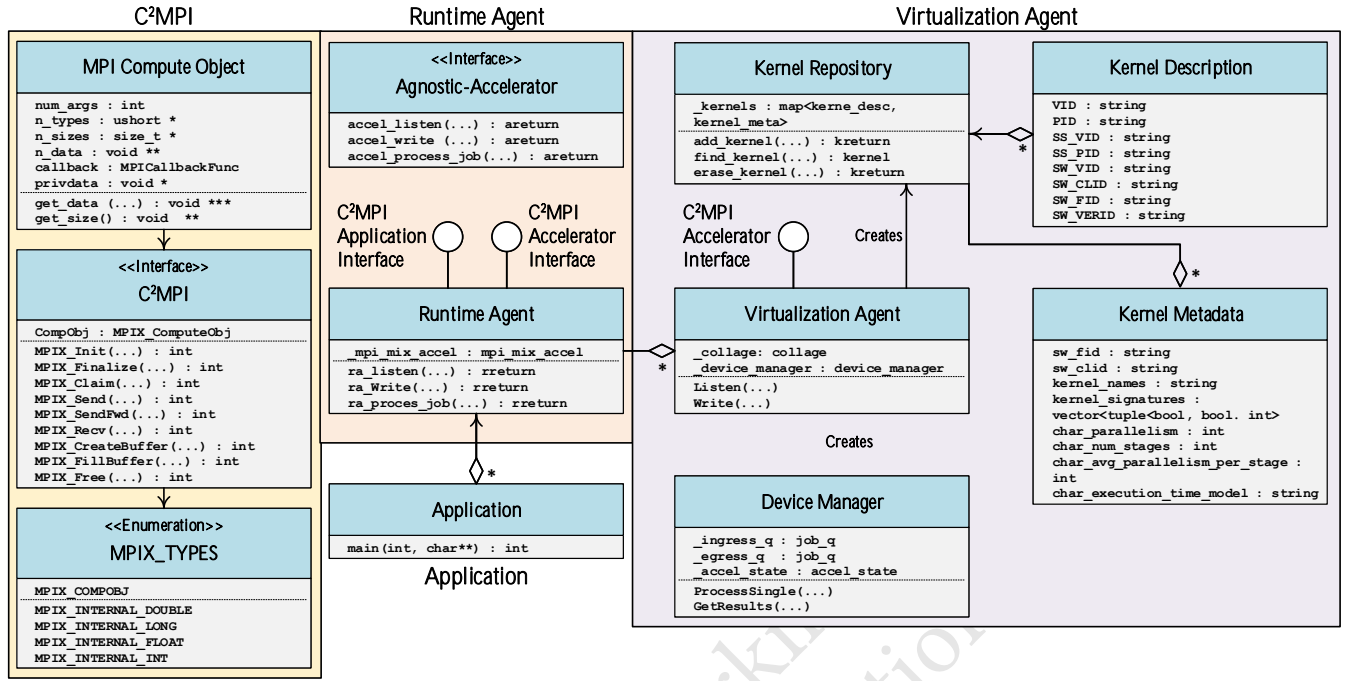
C²MPI

Runtime Agent

Virtualization Agent

MPI Compute Object

num_args : int
n_types : ushort *
n_sizes : size_t *
n_data : void **
callback : MPICallbackFunc
privdata : void *
get_data (...) : void ***
get_size() : void **

<<Interface>>
C²MPI

CompObj : MPIX_ComputeObj
MPIX_Init(...) : int
MPIX_Finalize(...) : int
MPIX_Claim(...) : int
MPIX_Send(...) : int
MPIX_SendFwd(...) : int
MPIX_Recv(...) : int
MPIX_CreateBuffer(...) : int
MPIX_FillBuffer(...) : int
MPIX_Free(...) : int

<<Enumeration>>
MPIX_TYPES

MPIX_COMPOBJ
MPIX_INTERNAL_DOUBLE
MPIX_INTERNAL_LONG
MPIX_INTERNAL_FLOAT
MPIX_INTERNAL_INT

<<Interface>>
Agnostic-Accelerator

accel_listen(...) : areturn
accel_write (...) : areturn
accel_process_job(...) : areturn

C²MPI Application Interface

C²MPI Accelerator Interface

Runtime Agent

_mpi_mix_accel : mpi_mix_accel
ra_listen(...) : rreturn
ra_Write(...) : rreturn
ra_proces_job(...) : rreturn

*

Application

main(int, char**) : int

Application

Kernel Repository

_kernels : map<kerne_desc, kernel_meta>
add_kernel(...) : kreturn
find_kernel(...) : kernel
erase_kernel(...) : kreturn

Kernel Description

VID : string
PID : string
SS_VID : string
SS_PID : string
SW_VID : string
SW_CLID : string
SW_FID : string
SW_VERID : string

*

C²MPI Accelerator Interface

Creates

Virtualization Agent

_collage: collage
_device_manager : device_manager
Listen(...)
Write(...)

*

Creates

*

Kernel Metadata

sw_fid : string
sw_clid : string
kernel_names : string
kernel_signatures : vector<tuple<bool, bool. int>
char_parallelism : int
char_num_stages : int
char_avg_parallelism_per_stage : int
char_execution_time_model : string

Device Manager

_ingress_q : job_q
_egress_q : job_q
_accel_state : accel_state
ProcessSingle(...)
GetResults(...)